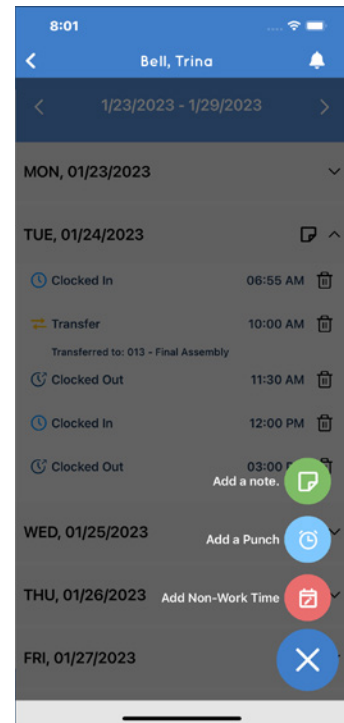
8:01

Bell, Trina

1/23/2023 - 1/29/2023

MON, 01/23/2023

TUE, 01/24/2023

Clocked In 06:55 AM

Transfer 10:00 AM

Transferred to: 013 - Final Assembly

Clocked Out 11:30 AM

Clocked In 12:00 PM

Clocked Out 03:00 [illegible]

Add a note.

WED, 01/25/2023

Add a Punch

THU, 01/26/2023

Add Non-Work Time

FRI, 01/27/2023